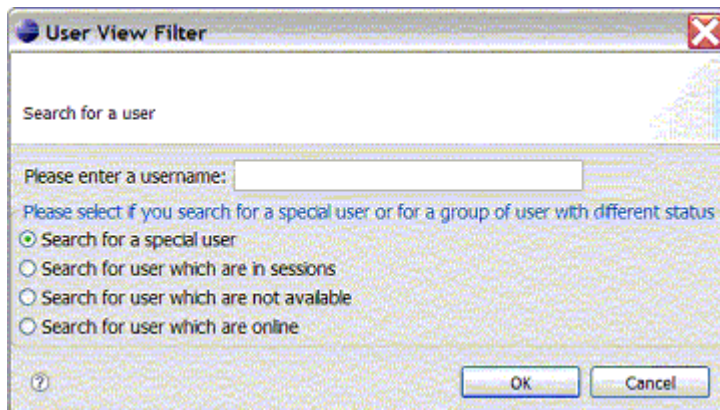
User View Filter

Search for a user

Please enter a username:

Please select if you search for a special user or for a group of user with different status

Search for a special user

Search for user which are in sessions

Search for user which are not available

Search for user which are online

OK

Cancel